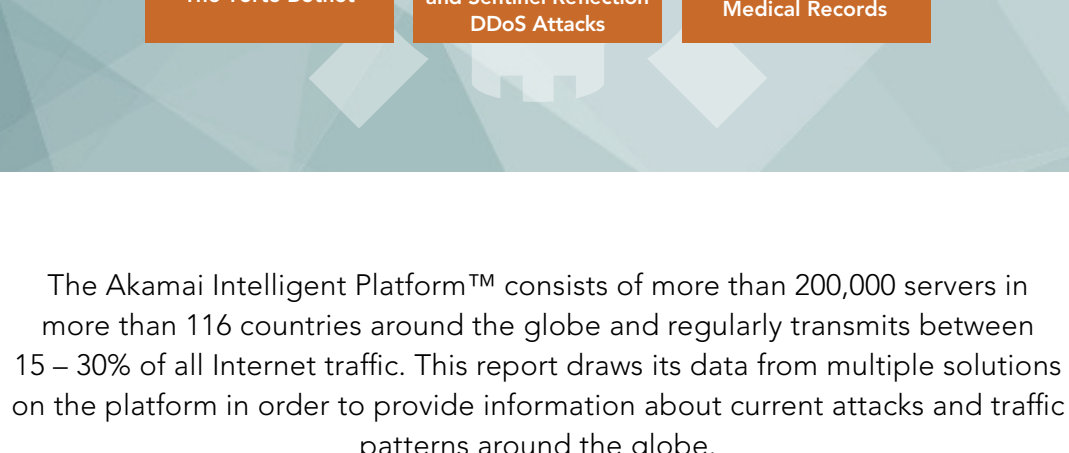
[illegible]

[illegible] DDoS Attacks

Medical Records

The Akamai Intelligent Platform™ consists of more than 200,000 servers in more than 116 countries around the globe and regularly transmits between 15 – 30% of all Internet traffic. This report draws its data from multiple solutions on the platform in order to provide information about current attacks and traffic patterns around the globe.